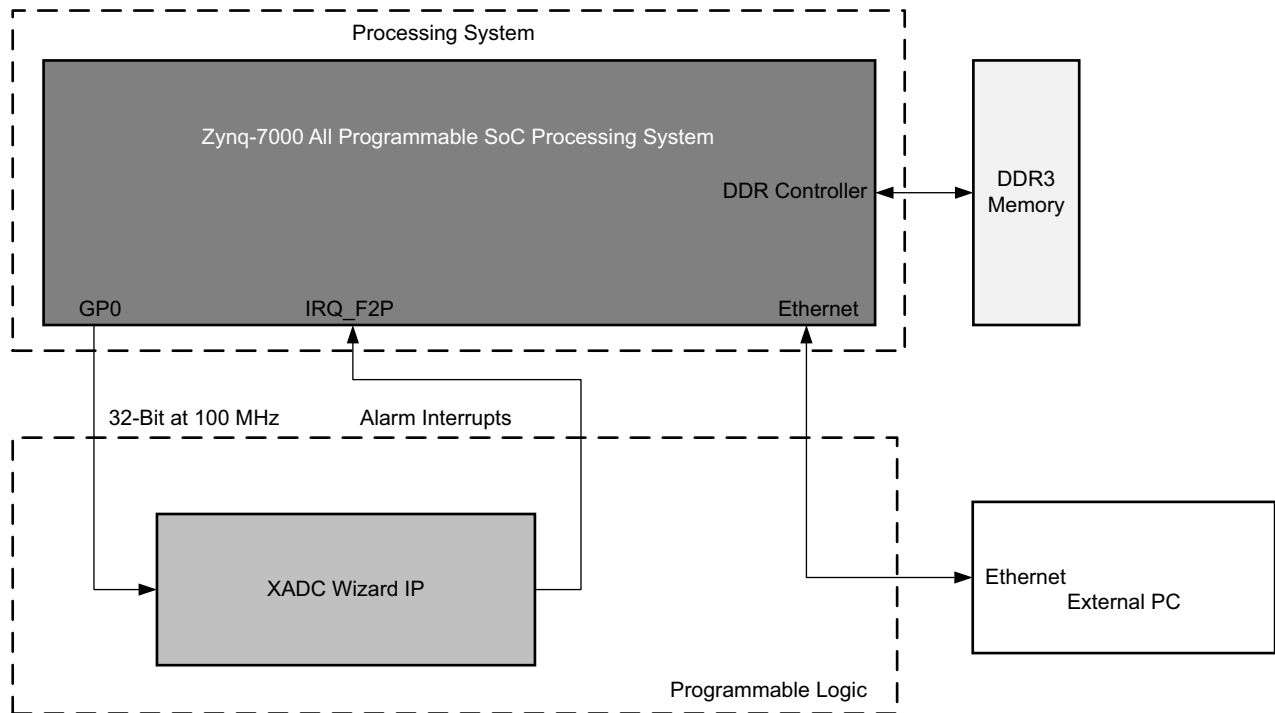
Processing System

Zynq-7000 All Programmable SoC Processing System

DDR Controller

DDR3 Memory

GP0

IRQ_F2P

Ethernet

32-Bit at 100 MHz

Alarm Interrupts

XADC Wizard IP

Ethernet

External PC

Programmable Logic